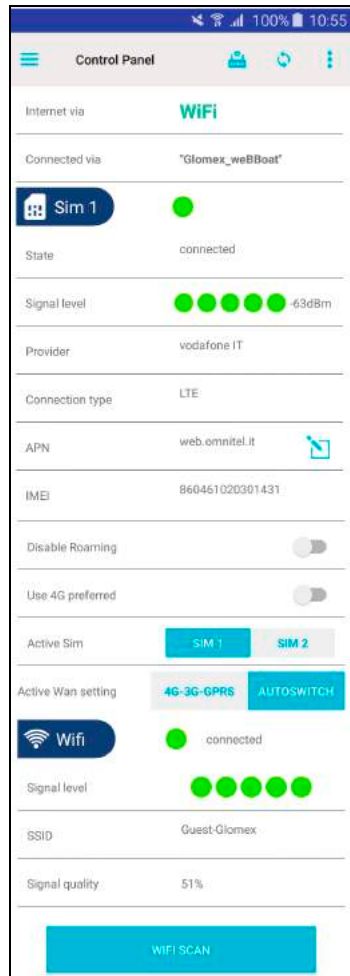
100% 10:55

Control Panel

Internet via WiFi

Connected via "Glomex_weBBoat"

Sim 1

State connected

Signal level -63dBm

Provider vodafone IT

Connection type LTE

APN web.omnitel.it

IMEI 860461020301431

Disable Roaming

Use 4G preferred

Active Sim SIM 1 SIM 2

Active Wan setting 4G-3G-GPRS AUTOSWITCH

Wifi connected

Signal level

SSID Guest-Glomex

Signal quality 51%

WIFI SCAN